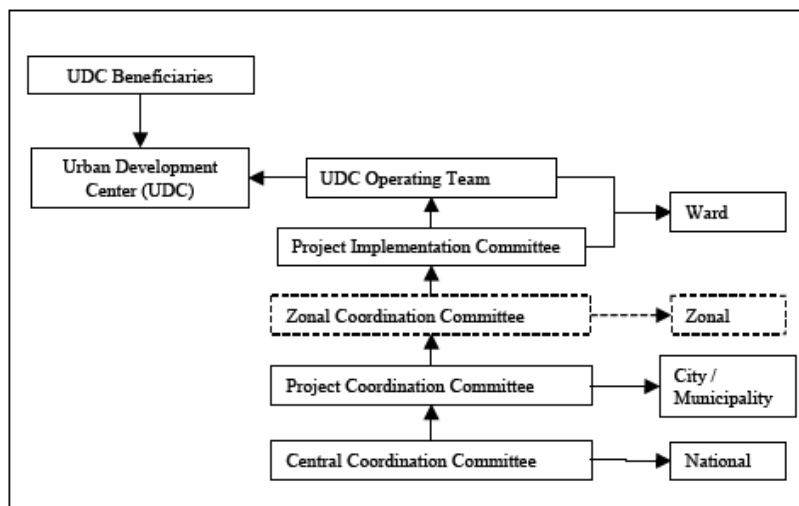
UDC Beneficiaries

Urban Development Center (UDC)

UDC Operating Team

Ward

Project Implementation Committee

Zonal Coordination Committee

Zonal

Project Coordination Committee

City / Municipality

Central Coordination Committee

National